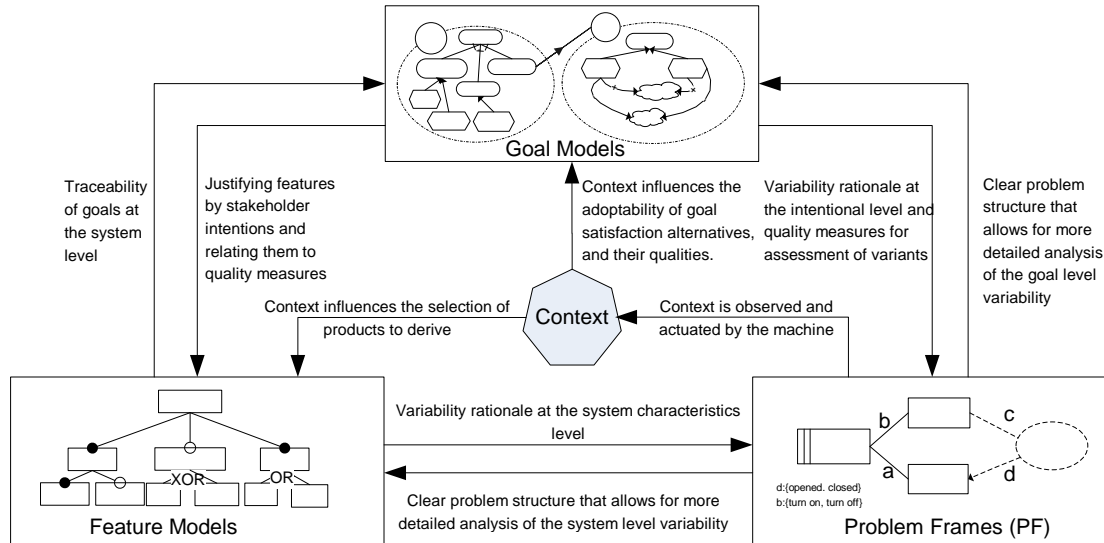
Goal Models

Traceability of goals at the system level

Justifying features by stakeholder intentions and relating them to quality measures

Context influences the adoptability of goal satisfaction alternatives, and their qualities.

Variability rationale at the intentional level and quality measures for assessment of variants

Clear problem structure that allows for more detailed analysis of the goal level variability

Context influences the selection of products to derive

Context

Context is observed and actuated by the machine

XOR

OR

Variability rationale at the system characteristics level

Clear problem structure that allows for more detailed analysis of the system level variability

b

c

a

d

d:{opened. closed}
b:{turn on, turn off}

Feature Models

Problem Frames (PF)